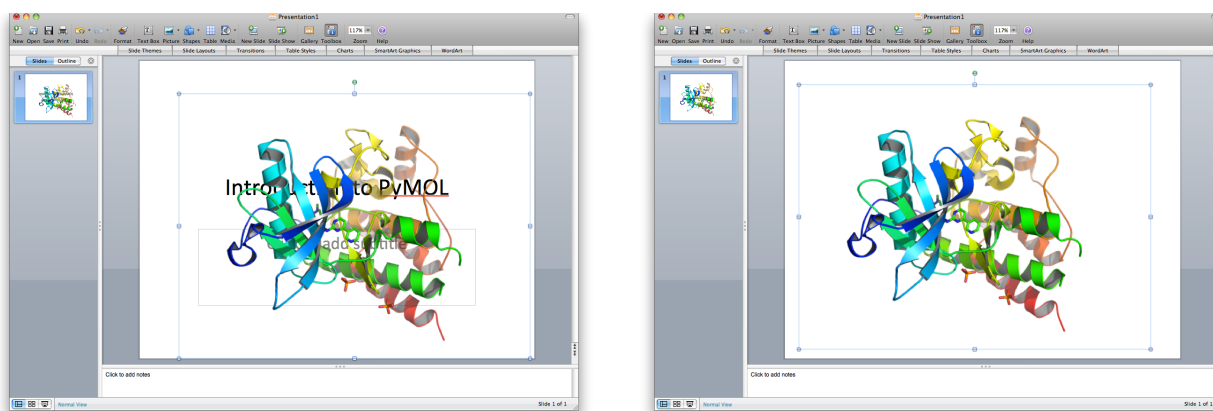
Presentation1

New Open Save Print Undo Redo Format Text Box Picture Shapes Table Media New Slide Slide Show Gallery Toolbox Zoom Help

117%

Slide Themes Slide Layouts Transitions Table Styles Charts SmartArt Graphics WordArt

Slides Outline

1

Intro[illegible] to PyMOL

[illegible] add subtitle

Click to add notes

Normal View

Slide 1 of 1

Presentation1

New Open Save Print Undo Redo Format Text Box Picture Shapes Table Media New Slide Slide Show Gallery Toolbox Zoom Help

117%

Slide Themes Slide Layouts Transitions Table Styles Charts SmartArt Graphics WordArt

Slides Outline

1

Click to add notes

Normal View

Slide 1 of 1